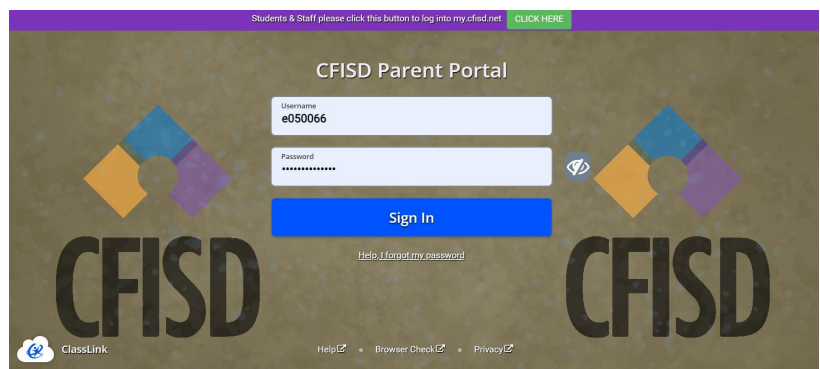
Students & Staff please click this button to log into my.cfisd.net CLICK HERE

CFISD Parent Portal

Username
e050066

Password
••••••••••••••

Sign In

Help, I forgot my password

CFISD

CFISD

ClassLink

Help • Browser Check • Privacy